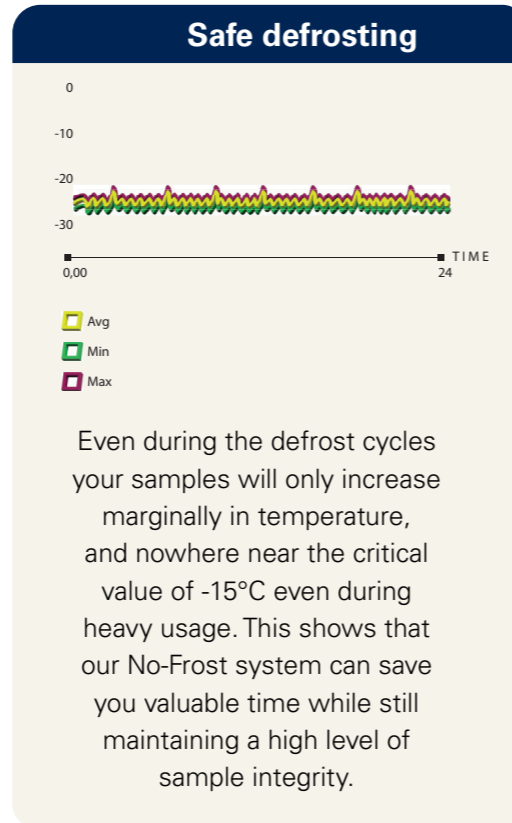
Safe defrosting

0
-10
-20
-30

0,00
24
TIME

Avg
Min
Max

Even during the defrost cycles your samples will only increase marginally in temperature, and nowhere near the critical value of -15°C even during heavy usage. This shows that our No-Frost system can save you valuable time while still maintaining a high level of sample integrity.